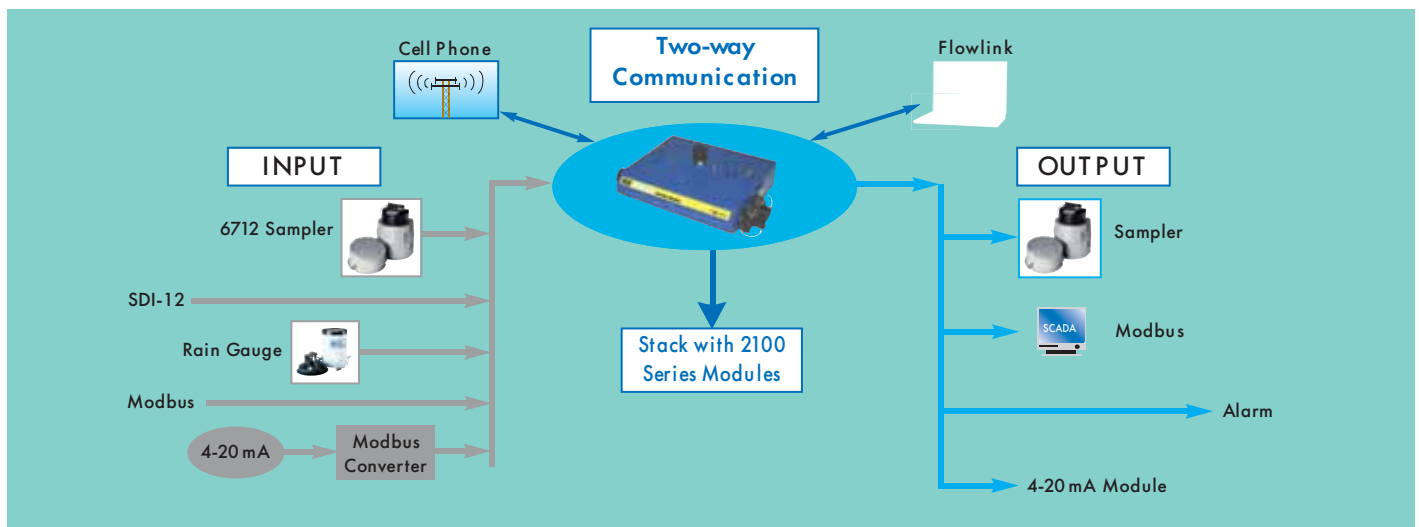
Two-way Communication

Cell Phone

Flowlink

INPUT

6712 Sampler

SDI-12

Rain Gauge

Modbus

4-20 mA

Modbus Converter

Stack with 2100 Series Modules

OUTPUT

Sampler

SCADA

Modbus

Alarm

4-20 mA Module